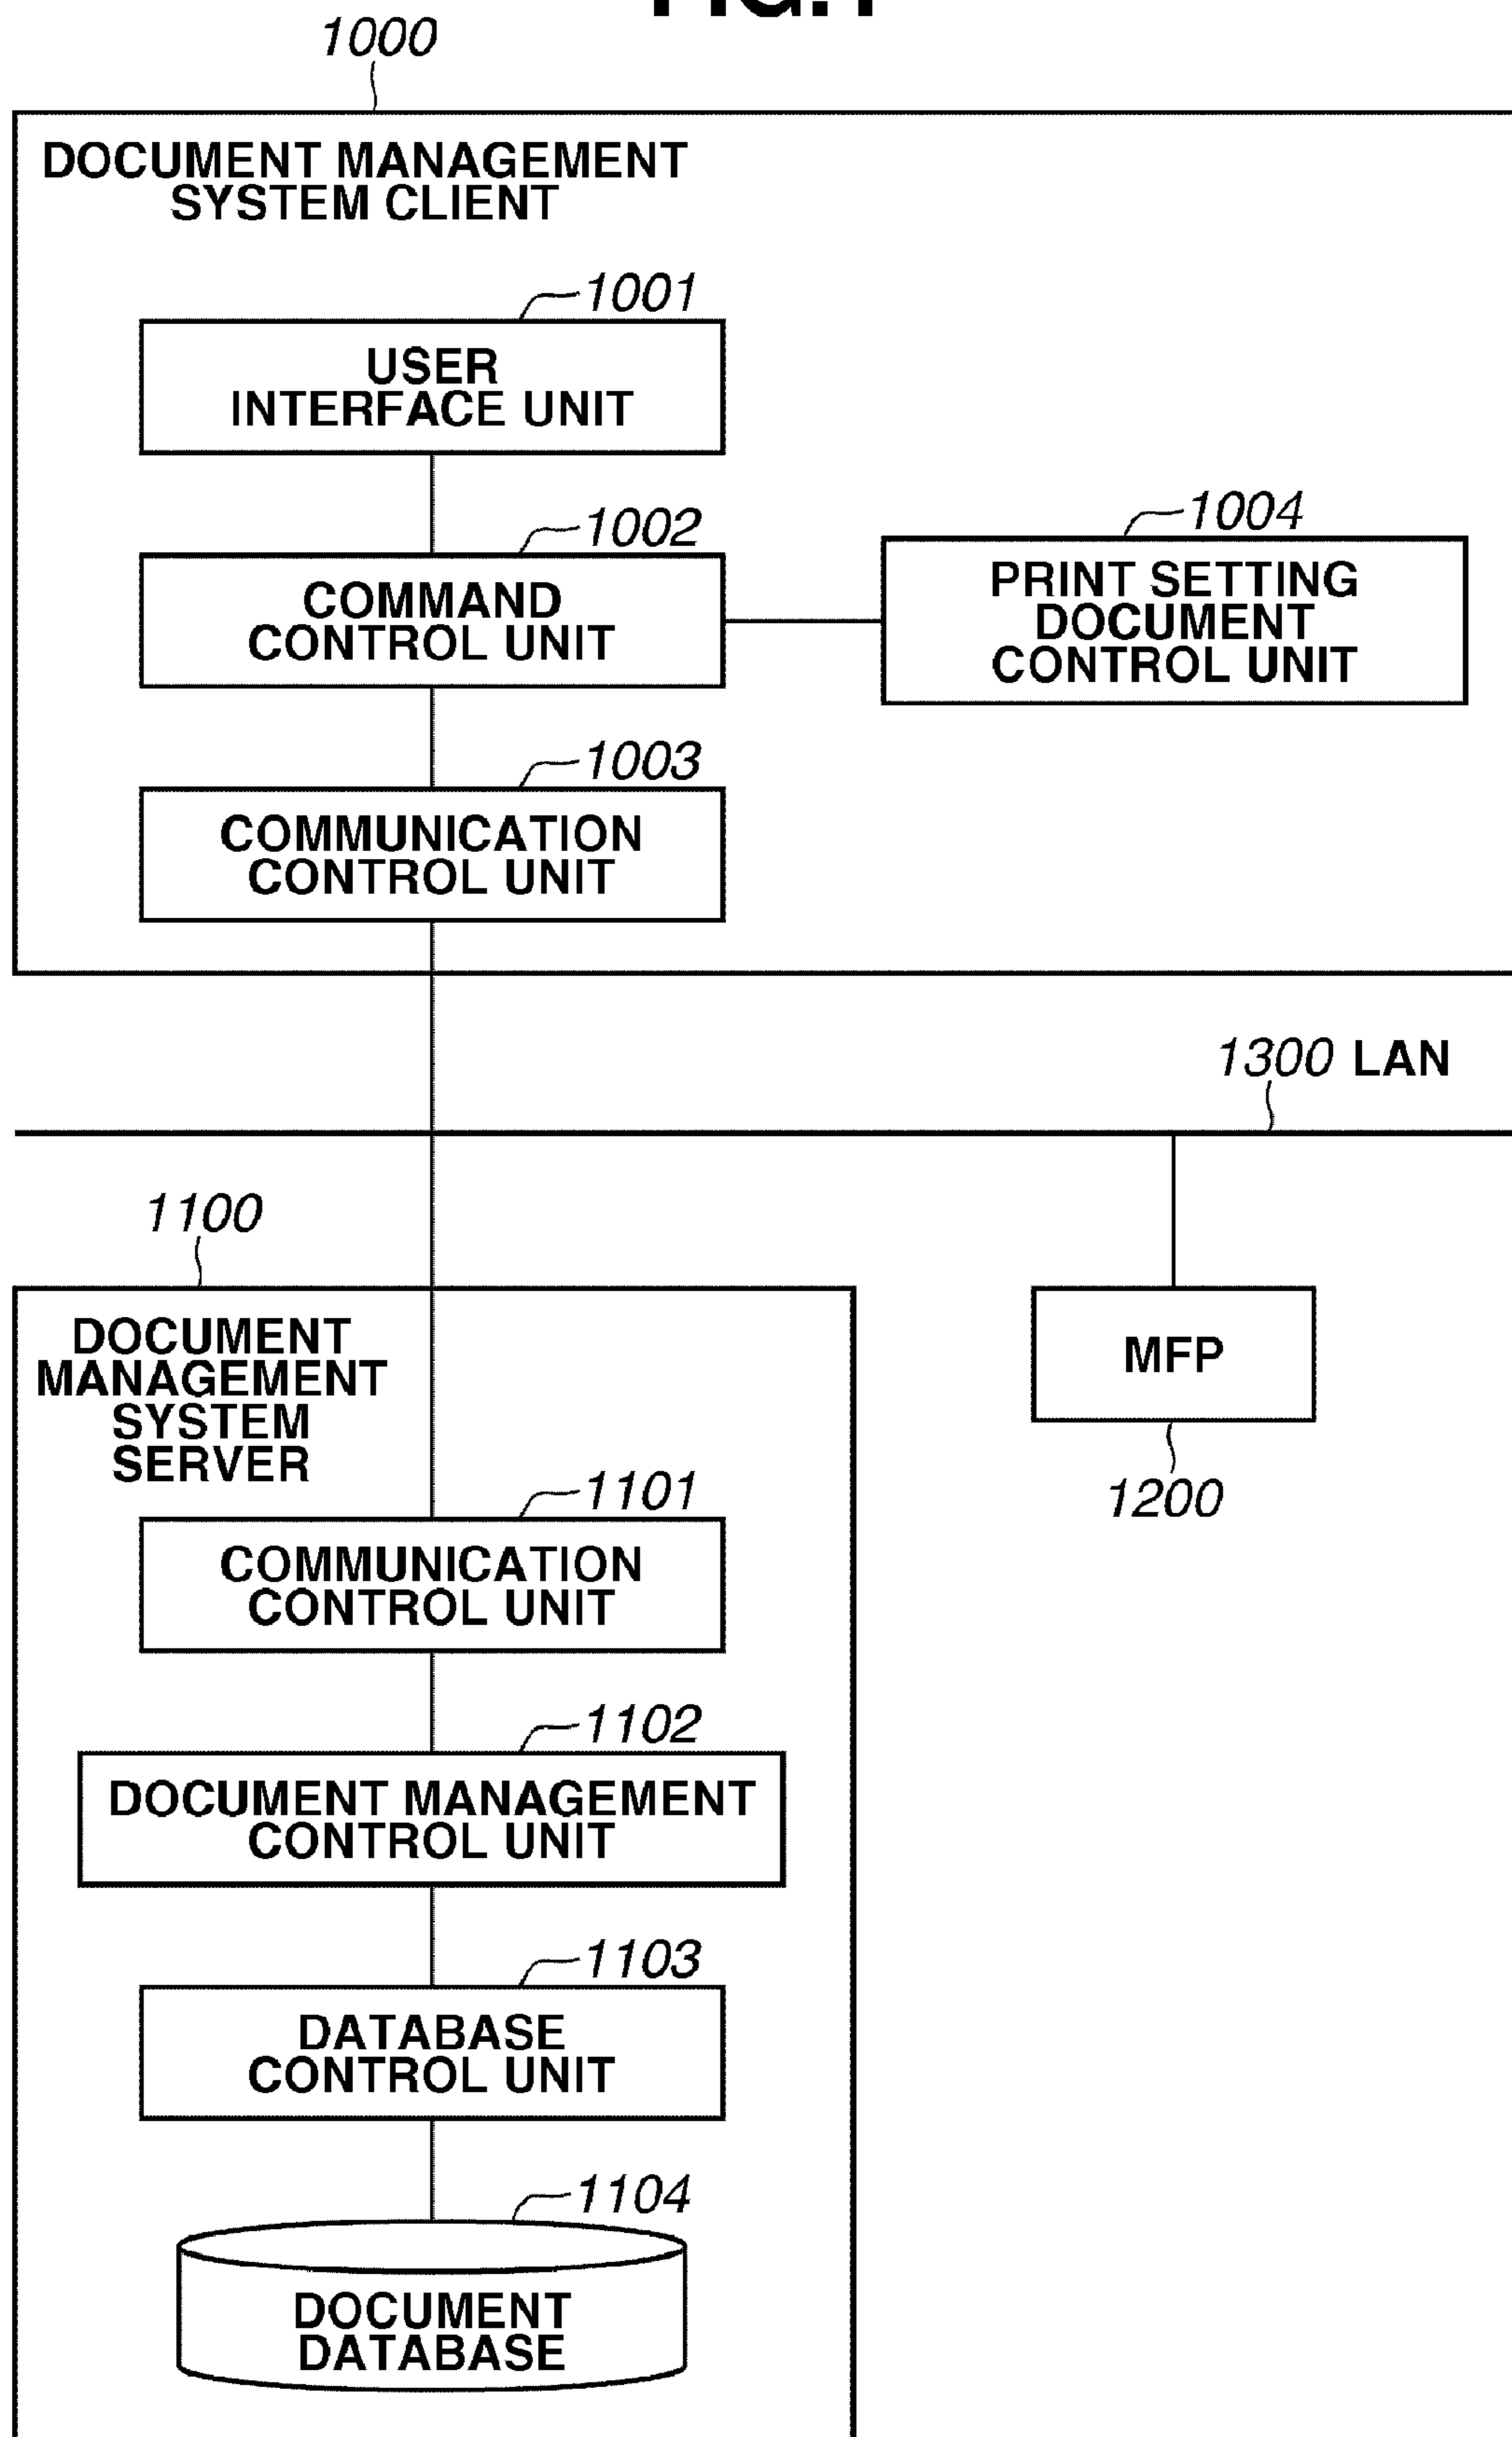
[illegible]

1000

DOCUMENT MANAGEMENT SYSTEM CLIENT

1001

USER INTERFACE UNIT

1002

COMMAND CONTROL UNIT

1004

PRINT SETTING DOCUMENT CONTROL UNIT

1003

COMMUNICATION CONTROL UNIT

1300 LAN

1100

DOCUMENT MANAGEMENT SYSTEM SERVER

MFP

1200

1101

COMMUNICATION CONTROL UNIT

1102

DOCUMENT MANAGEMENT CONTROL UNIT

1103

DATABASE CONTROL UNIT

1104

DOCUMENT DATABASE